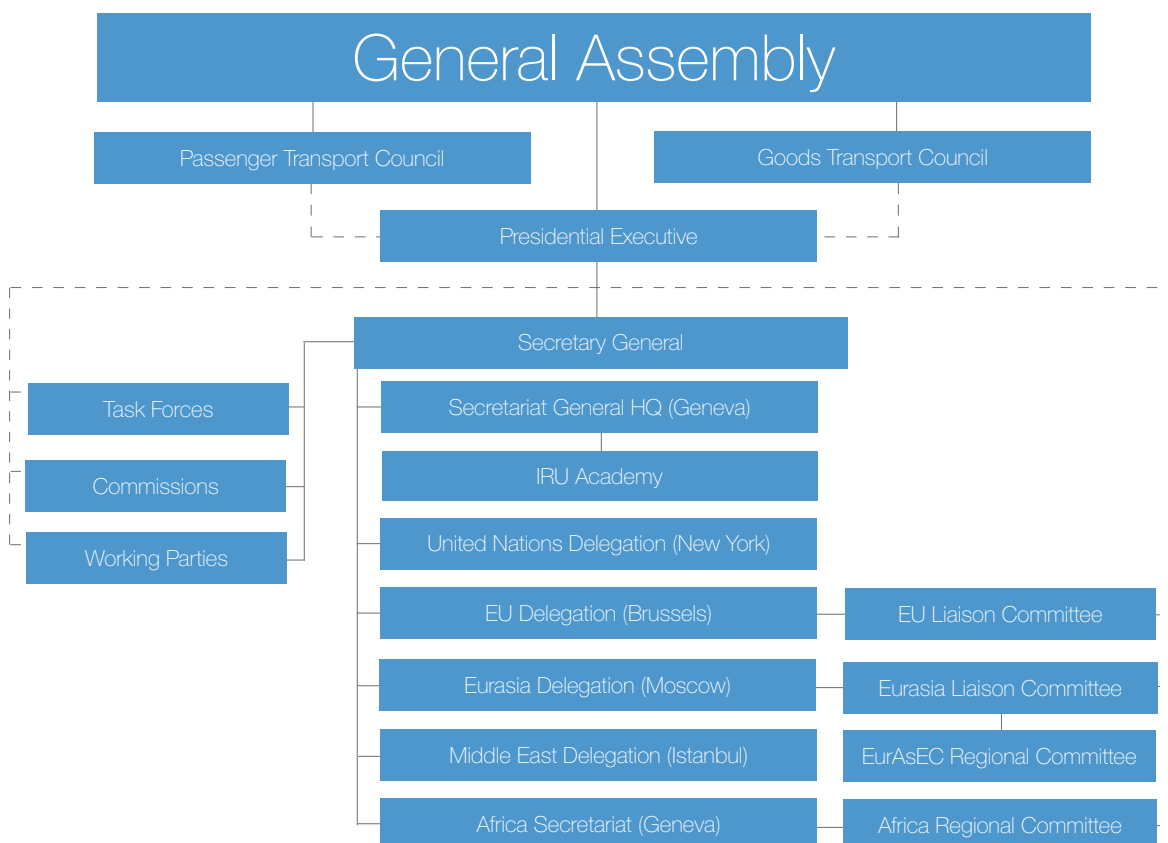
General Assembly

Passenger Transport Council

Goods Transport Council

Presidential Executive

Secretary General

Task Forces

Commissions

Working Parties

Secretariat General HQ (Geneva)

IRU Academy

United Nations Delegation (New York)

EU Delegation (Brussels)

EU Liaison Committee

Eurasia Delegation (Moscow)

Eurasia Liaison Committee

Middle East Delegation (Istanbul)

EurAsEC Regional Committee

Africa Secretariat (Geneva)

Africa Regional Committee